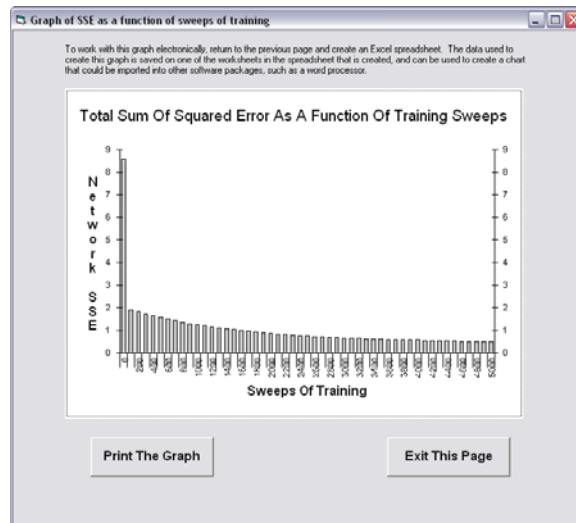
Graph of SSE as a function of sweeps of training

To work with this graph electronically, return to the previous page and create an Excel spreadsheet. The data used to create this graph is saved on one of the worksheets in the spreadsheet that is created, and can be used to create a chart that could be imported into other software packages, such as a word processor.

Total Sum Of Squared Error As A Function Of Training Sweeps

Network SSE

9
8
7
6
5
4
3
2
1
0

9
8
7
6
5
4
3
2
1
0

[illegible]

Sweeps Of Training

Print The Graph

Exit This Page